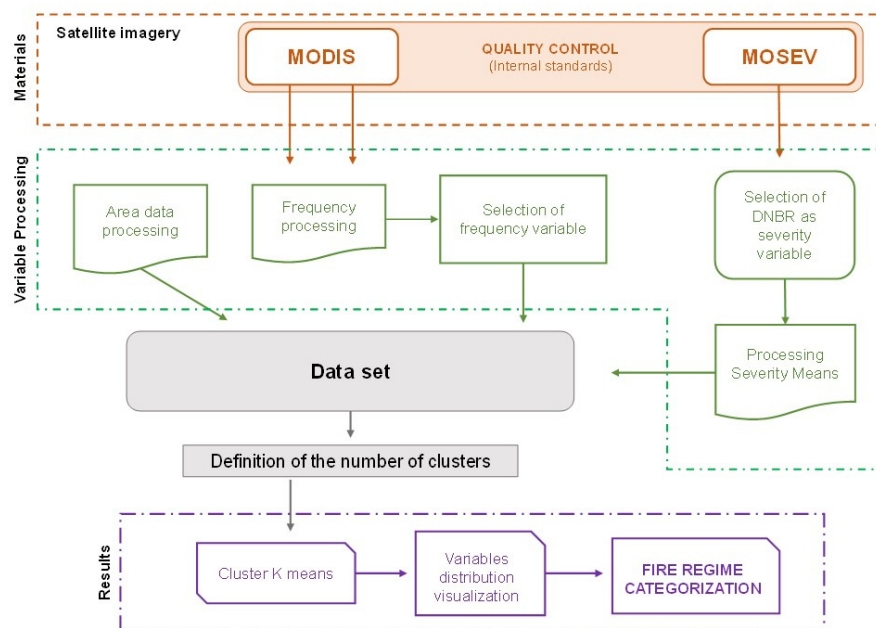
Materials

Satellite imagery

MODIS

QUALITY CONTROL
(Internal standards)

MOSEV

Variable Processing

Area data processing

Frequency processing

Selection of frequency variable

Selection of DNBR as severity variable

Data set

Processing Severity Means

Definition of the number of clusters

Results

Cluster K means

Variables distribution visualization

FIRE REGIME CATEGORIZATION